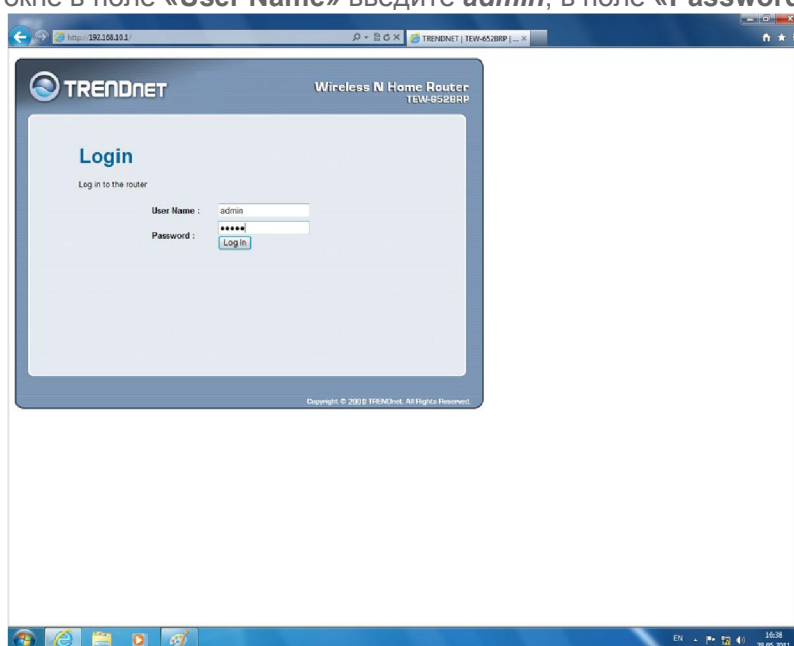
окне в поле «User Name» введите admin, в поле «Password

http://192.168.10.1/

TRENDNET | TEW-652BRP | ...

TRENDNET

Wireless N Home Router
TEW-652BRP

Login

Log in to the router

User Name : admin

Password : •••••

Log In

Copyright © 2008 TRENDnet. All Rights Reserved.

EN

16:38
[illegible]